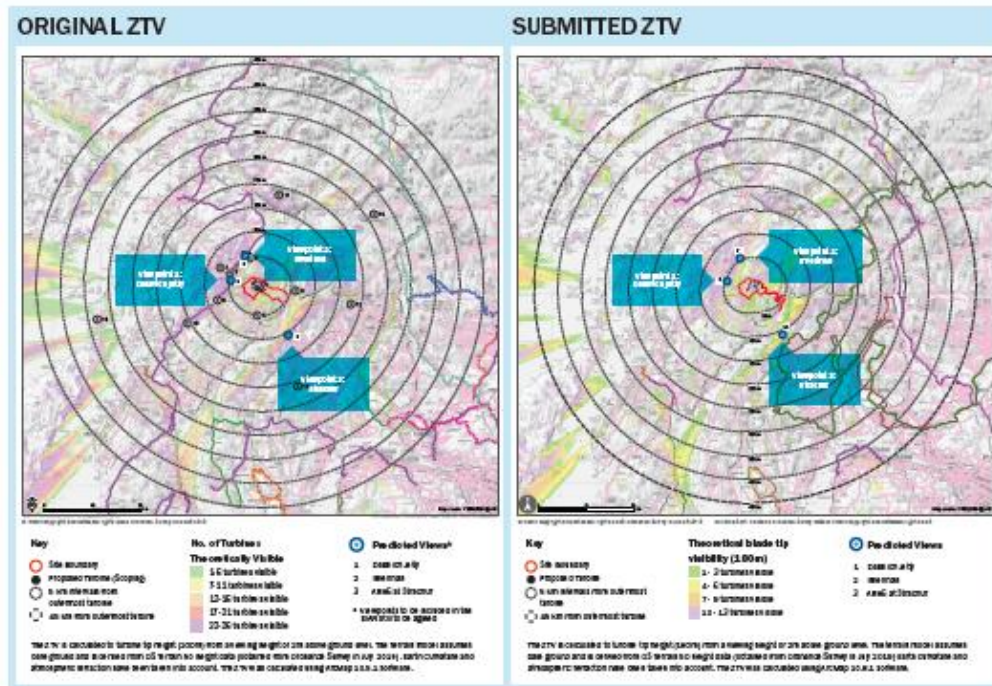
ORIGINAL ZTV

Viewpoint 2: Cnwdvca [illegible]

Viewpoint 1: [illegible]

Viewpoint 3: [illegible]

Key

Site boundary

Proposed Turbine (Scoping)

5 km intervals from outermost turbines

45 km from outermost turbine

No. of Turbines Theoretically Visible

1-6 turbines visible

7-11 turbines visible

12-16 turbines visible

17-21 turbines visible

22-26 turbines visible

Predicted Views*

1 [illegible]

2 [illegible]

3 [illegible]

* Viewpoints to be included in the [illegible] to be agreed

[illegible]

SUBMITTED ZTV

Viewpoint 2: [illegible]

Viewpoint 1: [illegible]

Viewpoint 3: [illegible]

Key

Site boundary

Proposed Turbine

5 km intervals from outermost turbines

45 km from outermost turbine

Theoretical blade tip visibility (180m)

1 - 3 turbines visible

4 - 6 turbines visible

7 - 9 turbines visible

10 - 13 turbines visible

Predicted Views

1 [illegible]

2 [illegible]

3 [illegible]

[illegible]